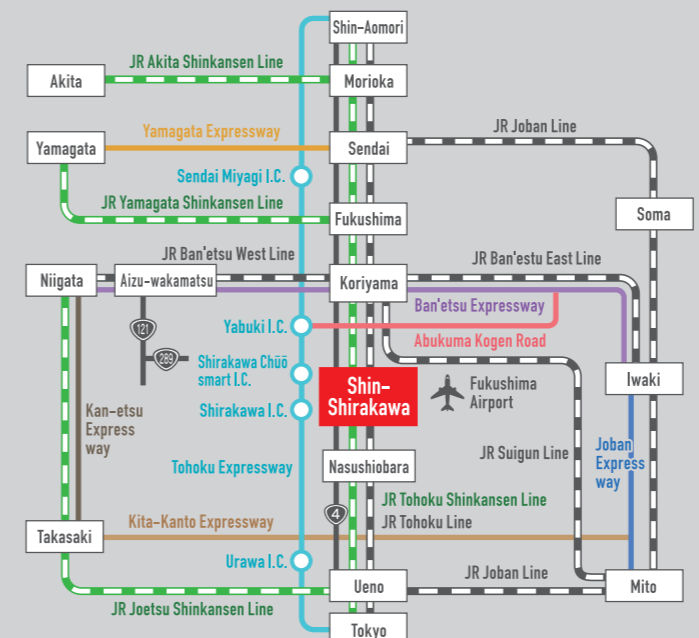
Shin-Aomori
JR Akita Shinkansen Line
Akita
Morioka
Yamagata Expressway
JR Joban Line
Yamagata
Sendai
Sendai Miyagi I.C.
JR Yamagata Shinkansen Line
Soma
Fukushima
JR Ban'etsu West Line
JR Ban'estu East Line
Niigata
Aizu-wakamatsu
Koriyama
Ban'etsu Expressway
121
Yabuki I.C.
Abukuma Kogen Road
289
Shirakawa Chūō smart I.C.
Shin-Shirakawa
Fukushima Airport
Iwaki
Kan-etsu Express way
Shirakawa I.C.
Joban Express way
JR Suigun Line
Tohoku Expressway
Nasushiobara
JR Tohoku Shinkansen Line
4
JR Tohoku Line
Kita-Kanto Expressway
Takasaki
Urawa I.C.
JR Joban Line
Ueno
Mito
JR Joetsu Shinkansen Line
Tokyo